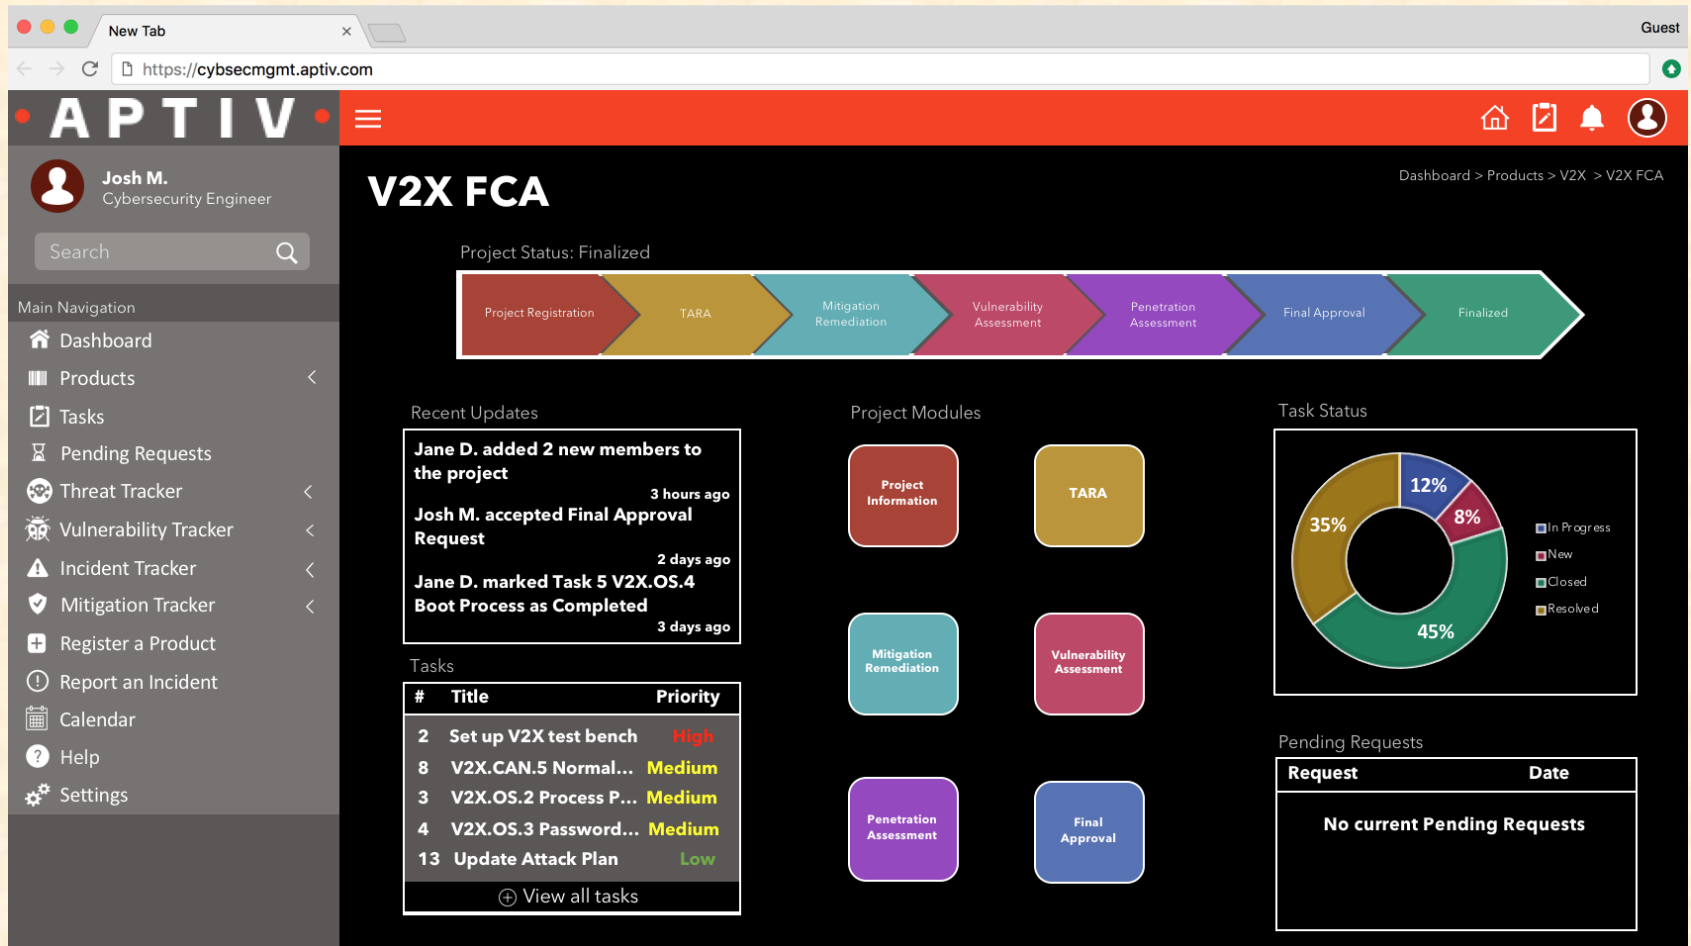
New Tab
Guest
https://cybsecmgmt.aptiv.com

APTIV

Josh M.
Cybersecurity Engineer

Search

Main Navigation
Dashboard
Products
Tasks
Pending Requests
Threat Tracker
Vulnerability Tracker
Incident Tracker
Mitigation Tracker
Register a Product
Report an Incident
Calendar
Help
Settings

V2X FCA

Dashboard > Products > V2X > V2X FCA

Project Status: Finalized

Project Registration
TARA
Mitigation Remediation
Vulnerability Assessment
Penetration Assessment
Final Approval
Finalized

Recent Updates

Jane D. added 2 new members to the project
3 hours ago
Josh M. accepted Final Approval Request
2 days ago
Jane D. marked Task 5 V2X.OS.4 Boot Process as Completed
3 days ago

Tasks

| # | Title | Priority |
|---|---|---|
| 2 | Set up V2X test bench | High |
| 8 | V2X.CAN.5 Normal... | Medium |
| 3 | V2X.OS.2 Process P... | Medium |
| 4 | V2X.OS.3 Password... | Medium |
| 13 | Update Attack Plan | Low |

View all tasks

Project Modules

Project Information
TARA
Mitigation Remediation
Vulnerability Assessment
Penetration Assessment
Final Approval

Task Status

12%
8%
35%
45%

In Progress
New
Closed
Resolved

Pending Requests

| Request | Date |
|---|---|
| No current Pending Requests | |